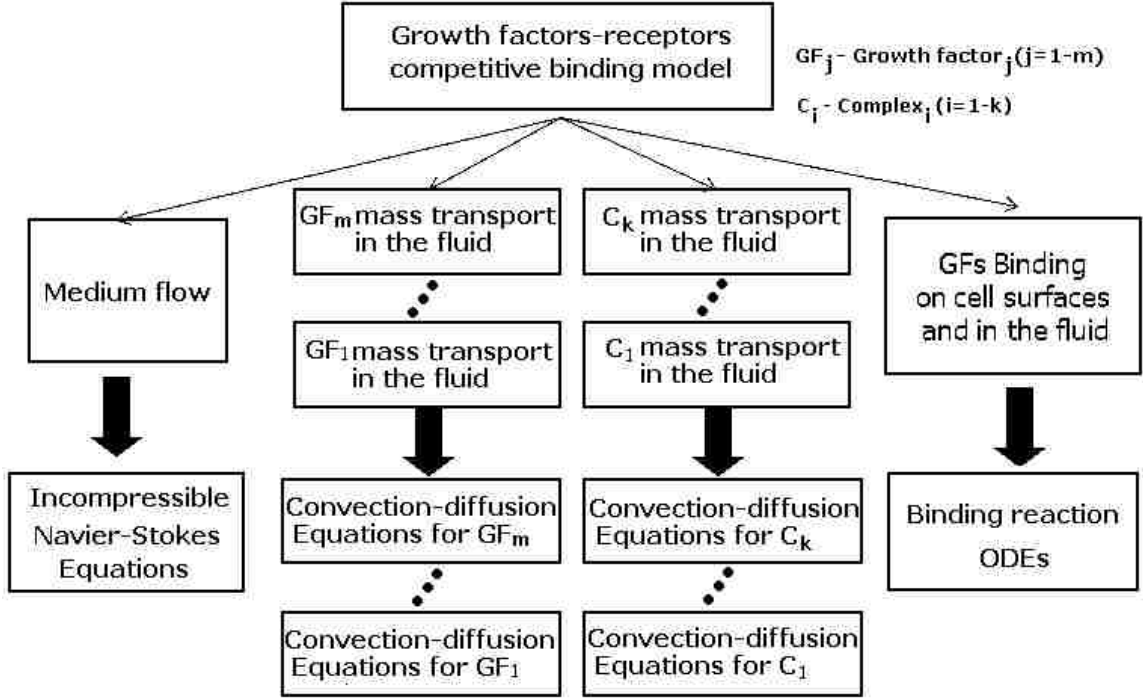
Growth factors-receptors competitive binding model

$GF_j$ - Growth $factor_j$ (j=1-m)

$C_i$ - $Complex_i$ (i=1-k)

Medium flow

Incompressible Navier-Stokes Equations

$GF_m$ mass transport in the fluid

$GF_1$ mass transport in the fluid

Convection-diffusion Equations for $GF_m$

Convection-diffusion Equations for $GF_1$

$C_k$ mass transport in the fluid

$C_1$ mass transport in the fluid

Convection-diffusion Equations for $C_k$

Convection-diffusion Equations for $C_1$

GFs Binding on cell surfaces and in the fluid

Binding reaction ODEs